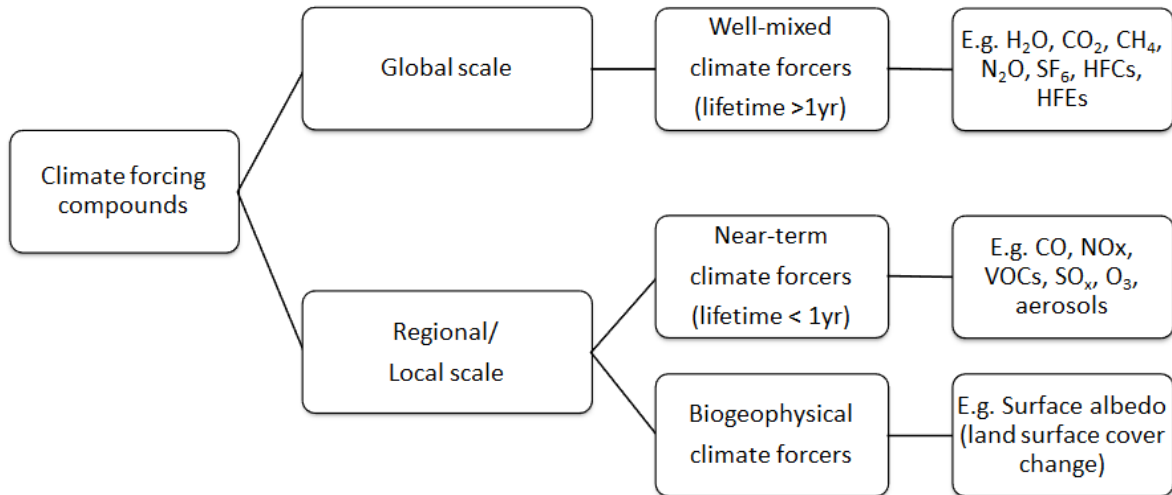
Climate forcing compounds

Global scale

Well-mixed climate forcers (lifetime >1yr)

E.g. $H_2O$, $CO_2$, $CH_4$, $N_2O$, $SF_6$, HFCs, HFEs

Regional/ Local scale

Near-term climate forcers (lifetime < 1yr)

E.g. CO, NOx, VOCs, $SO_x$, $O_3$, aerosols

Biogeophysical climate forcers

E.g. Surface albedo (land surface cover change)